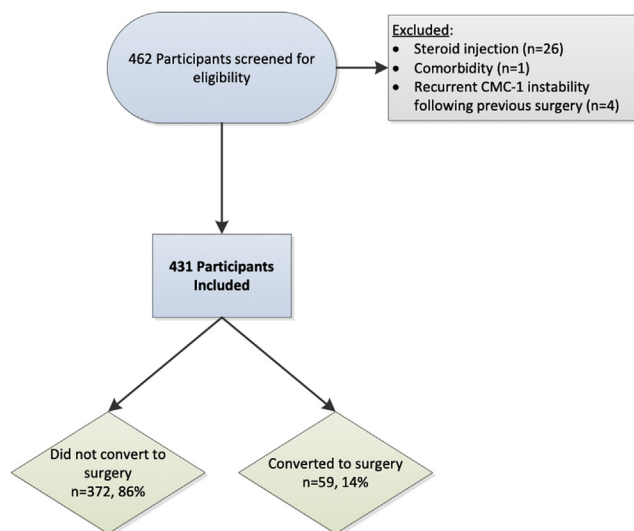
462 Participants screened for eligibility

Excluded:
- Steroid injection (n=26)
- Comorbidity (n=1)
- Recurrent CMC-1 instability following previous surgery (n=4)

431 Participants Included

Did not convert to surgery n=372, 86%

Converted to surgery n=59, 14%